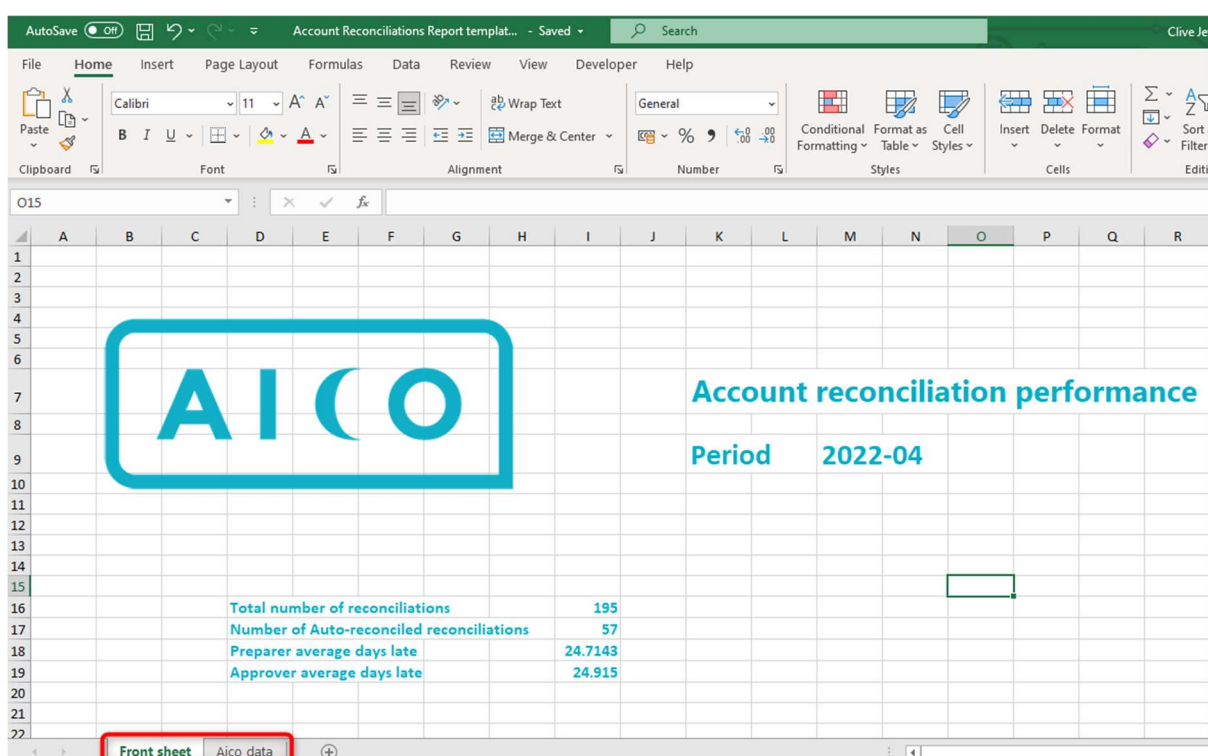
AutoSave Off Account Reconciliations Report templat... - Saved Search Clive Je

File Home Insert Page Layout Formulas Data Review View Developer Help

Paste Calibri 11 Wrap Text General Conditional Formatting Format as Table Cell Styles Insert Delete Format Sort Filter
Merge & Center
Clipboard Font Alignment Number Styles Cells Editi

O15 $f_x$

| | A | B | C | D | E | F | G | H | I | J | K | L | M | N | O | P | Q | R |
|---|---|---|---|---|---|---|---|---|---|---|---|---|---|---|---|---|---|---|
| 1 | | | | | | | | | | | | | | | | | | |
| 2 | | | | | | | | | | | | | | | | | | |
| 3 | | | | | | | | | | | | | | | | | | |
| 4 | | | | | | | | | | | | | | | | | | |
| 5 | | | | | | | | | | | | | | | | | | |
| 6 | | | | | | | | | | | | | | | | | | |
| 7 | | | | | | | | | | | Account reconciliation performance | | | | | | | |
| 8 | | | | | | | | | | | | | | | | | | |
| 9 | | | | | | | | | | | Period | | 2022-04 | | | | | |
| 10 | | | | | | | | | | | | | | | | | | |
| 11 | | | | | | | | | | | | | | | | | | |
| 12 | | | | | | | | | | | | | | | | | | |
| 13 | | | | | | | | | | | | | | | | | | |
| 14 | | | | | | | | | | | | | | | | | | |
| 15 | | | | | | | | | | | | | | | | | | |
| 16 | | | | Total number of reconciliations | | | | | 195 | | | | | | | | | |
| 17 | | | | Number of Auto-reconciled reconciliations | | | | | 57 | | | | | | | | | |
| 18 | | | | Preparer average days late | | | | | 24.7143 | | | | | | | | | |
| 19 | | | | Approver average days late | | | | | 24.915 | | | | | | | | | |
| 20 | | | | | | | | | | | | | | | | | | |
| 21 | | | | | | | | | | | | | | | | | | |
| 22 | | | | | | | | | | | | | | | | | | |

AICO

Front sheet Aico data